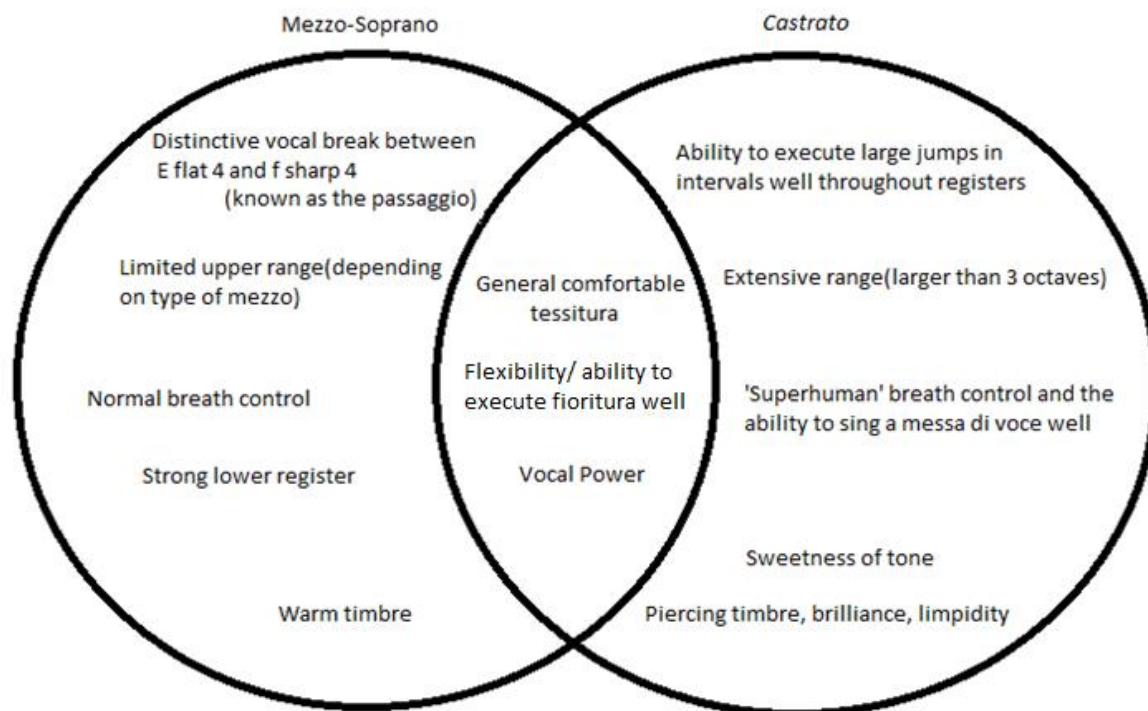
Mezzo-Soprano

Castrato

Distinctive vocal break between E flat 4 and f sharp 4 (known as the passaggio)

Limited upper range(depending on type of mezzo)

Normal breath control

Strong lower register

Warm timbre

General comfortable tessitura

Flexibility/ ability to execute fioritura well

Vocal Power

Ability to execute large jumps in intervals well throughout registers

Extensive range(larger than 3 octaves)

'Superhuman' breath control and the ability to sing a messa di voce well

Sweetness of tone

Piercing timbre, brilliance, limpidity